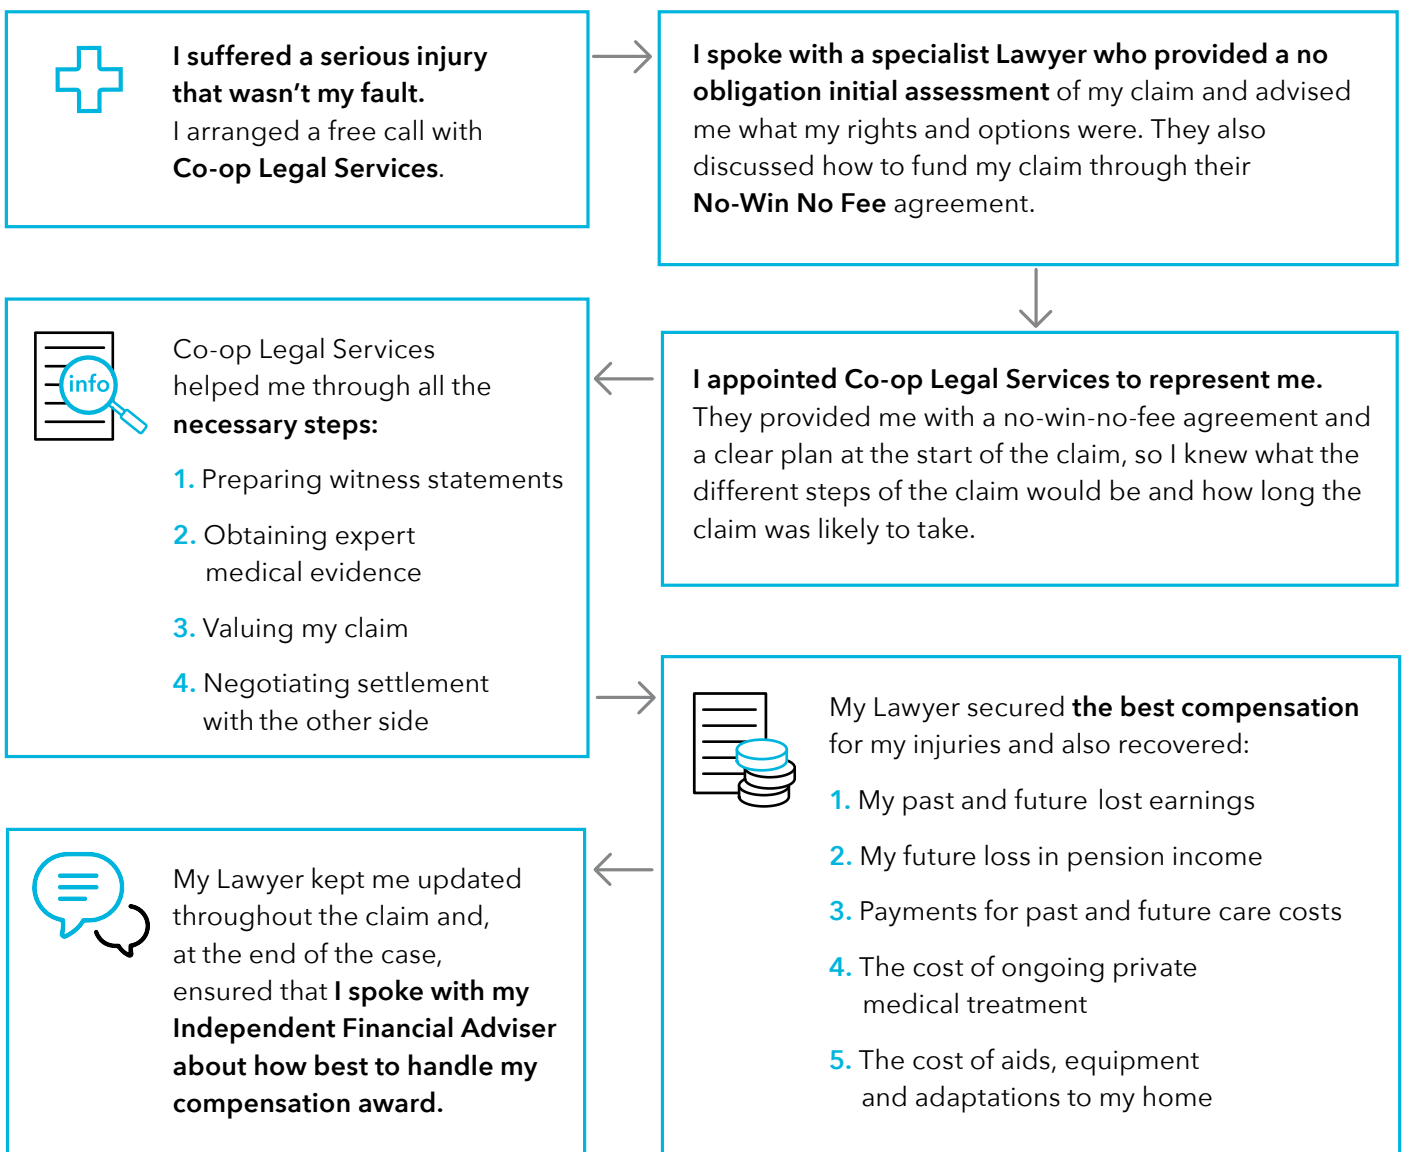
I suffered a serious injury that wasn't my fault. I arranged a free call with Co-op Legal Services.

I spoke with a specialist Lawyer who provided a no obligation initial assessment of my claim and advised me what my rights and options were. They also discussed how to fund my claim through their No-Win No Fee agreement.

I appointed Co-op Legal Services to represent me. They provided me with a no-win-no-fee agreement and a clear plan at the start of the claim, so I knew what the different steps of the claim would be and how long the claim was likely to take.

info

Co-op Legal Services helped me through all the necessary steps:

1. Preparing witness statements

2. Obtaining expert medical evidence

3. Valuing my claim

4. Negotiating settlement with the other side

My Lawyer secured the best compensation for my injuries and also recovered:

1. My past and future lost earnings

2. My future loss in pension income

3. Payments for past and future care costs

4. The cost of ongoing private medical treatment

5. The cost of aids, equipment and adaptations to my home

My Lawyer kept me updated throughout the claim and, at the end of the case, ensured that I spoke with my Independent Financial Adviser about how best to handle my compensation award.